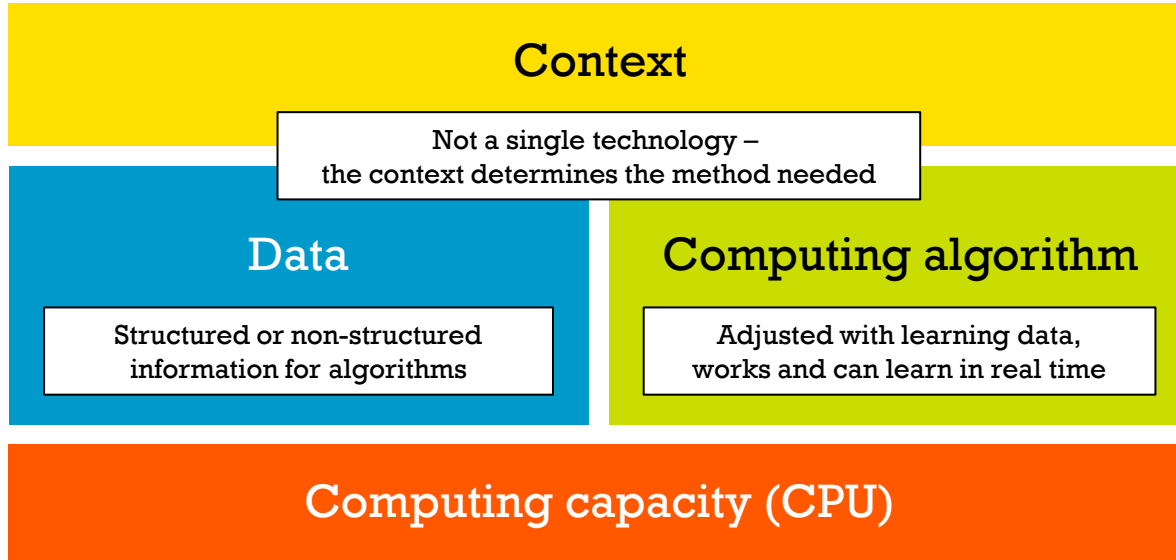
Context

Not a single technology – the context determines the method needed

Data

Structured or non-structured information for algorithms

Computing algorithm

Adjusted with learning data, works and can learn in real time

Computing capacity (CPU)